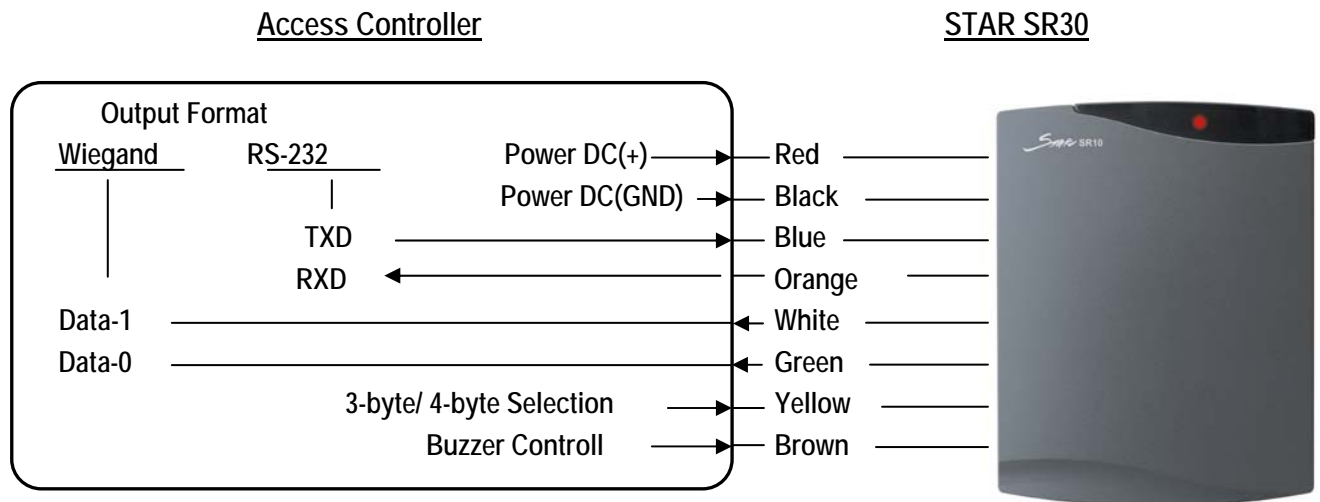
Access Controller

STAR SR30

Output Format

Wiegand

RS-232

Power DC(+)

Power DC(GND)

TXD

RXD

Data-1

Data-0

3-byte/ 4-byte Selection

Buzzer Controll

Red

Black

Blue

Orange

White

Green

Yellow

Brown

Star SR10